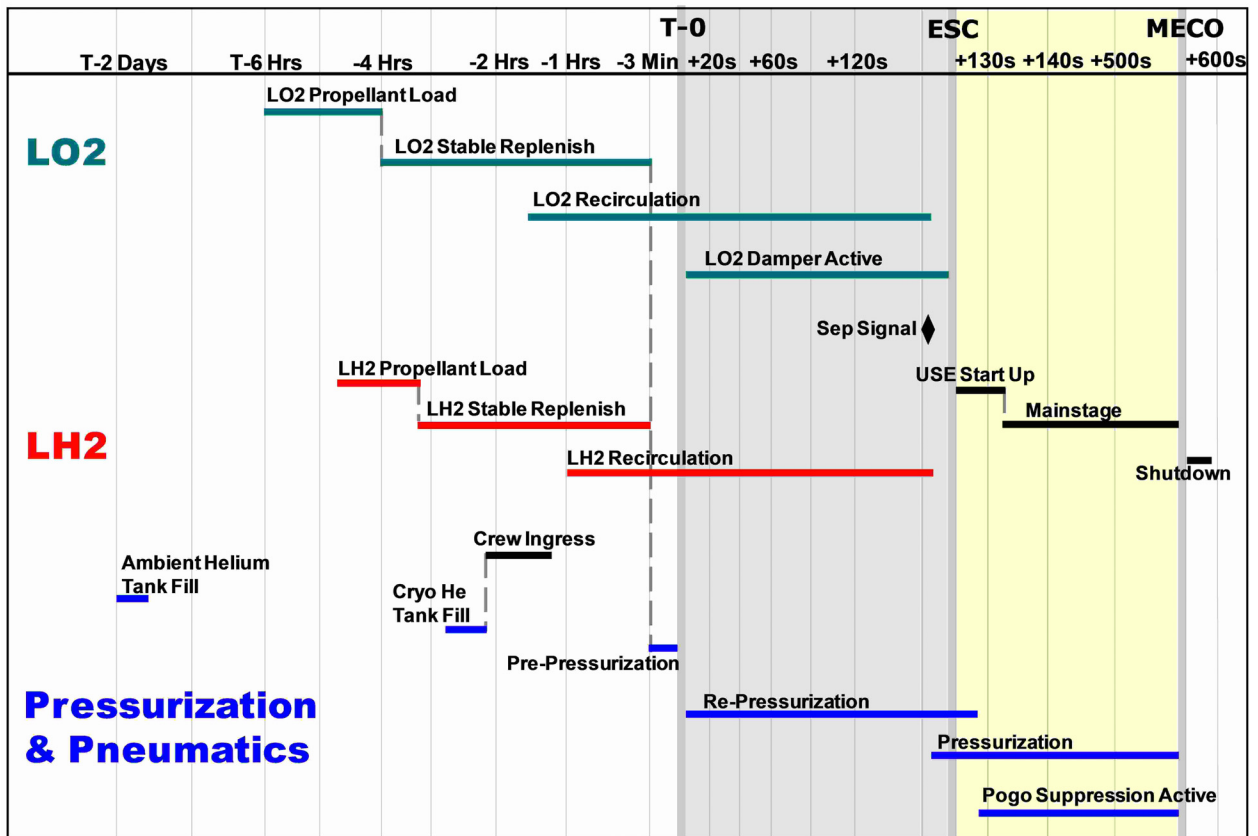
T-0 ESC MECO

T-2 Days T-6 Hrs -4 Hrs -2 Hrs -1 Hrs -3 Min +20s +60s +120s +130s +140s +500s +600s

LO2

LO2 Propellant Load

LO2 Stable Replenish

LO2 Recirculation

LO2 Damper Active

Sep Signal

LH2

LH2 Propellant Load

LH2 Stable Replenish

LH2 Recirculation

USE Start Up

Mainstage

Shutdown

Crew Ingress

Ambient Helium Tank Fill

Cryo He Tank Fill

Pre-Pressurization

Pressurization & Pneumatics

Re-Pressurization

Pressurization

Pogo Suppression Active